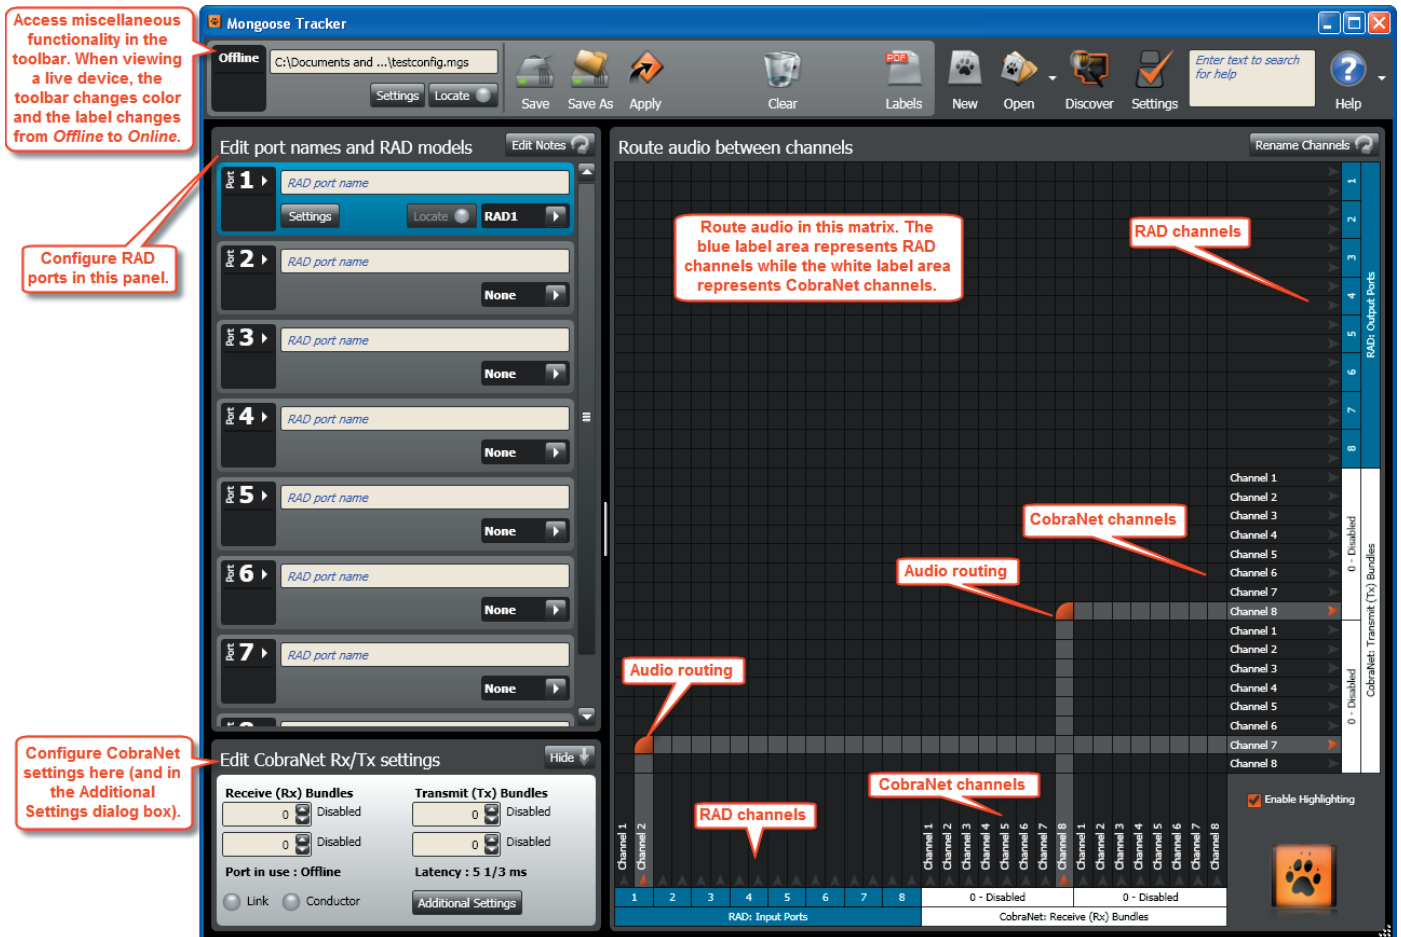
Access miscellaneous functionality in the toolbar. When viewing a live device, the toolbar changes color and the label changes from Offline to Online.

Mongoose Tracker

Offline
C:\Documents and ...\testconfig.mgs
Settings
Locate
Save
Save As
Apply
Clear
Labels
New
Open
Discover
Settings
Enter text to search for help
Help

Edit port names and RAD models
Edit Notes

Configure RAD ports in this panel.

Port 1 RAD port name
Settings
Locate
RAD1
Port 2 RAD port name
None
Port 3 RAD port name
None
Port 4 RAD port name
None
Port 5 RAD port name
None
Port 6 RAD port name
None
Port 7 RAD port name
None

Route audio between channels
Rename Channels

Route audio in this matrix. The blue label area represents RAD channels while the white label area represents CobraNet channels.

RAD channels
1 2 3 4 5 6 7 8
RAD: Output Ports

Channel 1
Channel 2
Channel 3
Channel 4
Channel 5
Channel 6
Channel 7
Channel 8
Channel 1
Channel 2
Channel 3
Channel 4
Channel 5
Channel 6
Channel 7
Channel 8
0 - Disabled
0 - Disabled
CobraNet: Transmit (Tx) Bundles

CobraNet channels
Audio routing
Audio routing
CobraNet channels
RAD channels

Configure CobraNet settings here (and in the Additional Settings dialog box).

Edit CobraNet Rx/Tx settings
Hide
Receive (Rx) Bundles
0 Disabled
0 Disabled
Transmit (Tx) Bundles
0 Disabled
0 Disabled
Port in use : Offline
Latency : 5 1/3 ms
Link
Conductor
Additional Settings

Channel 1 Channel 2
Channel 1 Channel 2 Channel 3 Channel 4 Channel 5 Channel 6 Channel 7 Channel 8
Channel 1 Channel 2 Channel 3 Channel 4 Channel 5 Channel 6 Channel 7 Channel 8
1 2 3 4 5 6 7 8
RAD: Input Ports
0 - Disabled
0 - Disabled
CobraNet: Receive (Rx) Bundles

Enable Highlighting